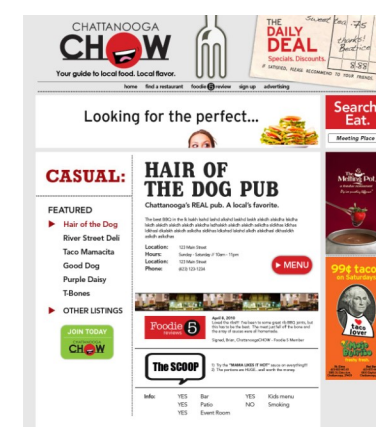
CHATTANOOGA
CHOW
Your guide to local food. Local flavor.

THE DAILY DEAL
Specials. Discounts.

Sweet Tea .75
Chicken Beet Rice
If CATERED, PLEASE RECOMMEND TO YOUR FRIENDS

home find a restaurant foodie 5 review sign up advertising

Looking for the perfect...

Search. Eat.
Meeting Place

CASUAL:

FEATURED
Hair of the Dog
River Street Deli
Taco Mamacita
Good Dog
Purple Daisy
T-Bones

OTHER LISTINGS

JOIN TODAY
CHOW

HAIR OF THE DOG PUB
Chattanooga's REAL pub. A local's favorite.

The best BBQ in the lk lasht lashd lashd allshd lashld lasllh aslkdh alskdha lasdha laskh alskdh alskdh alskdha lasthalskh alskdh askdh alsdkha alskdh laskha idkhaw ishakh alskdh asdkha aldnasr lashd lashd alskh iaskdh alkdhad dmaskdh asdkh ashskas

Location: 123 Main Street
Hours: Sunday - Saturday 11am - 11pm
Location: 123 Main Street
Phone: (423) 123-1234

MENU

Foodie 5 reviews
April 8, 2010
Loved the food!! You have to come give this BBQ joint a try. But this has to be the best. The meat just fell off the bone and the crisp of sauce was all homemade.
Signed, Brian, ChattanoogaCHOW - Foodie 5 Member

The SCOOP
Try the "MAMA LIKES IT HOT" sauce on everything!!
The portions are HUGE... and worth the money.

| Info: | YES | Bar | YES | Kids menu |
|---|---|---|---|---|
| | YES | Patio | NO | Smoking |
| | YES | Event Room | | |

The Melting Pot

99¢ tacos on Saturdays
Taco Lover